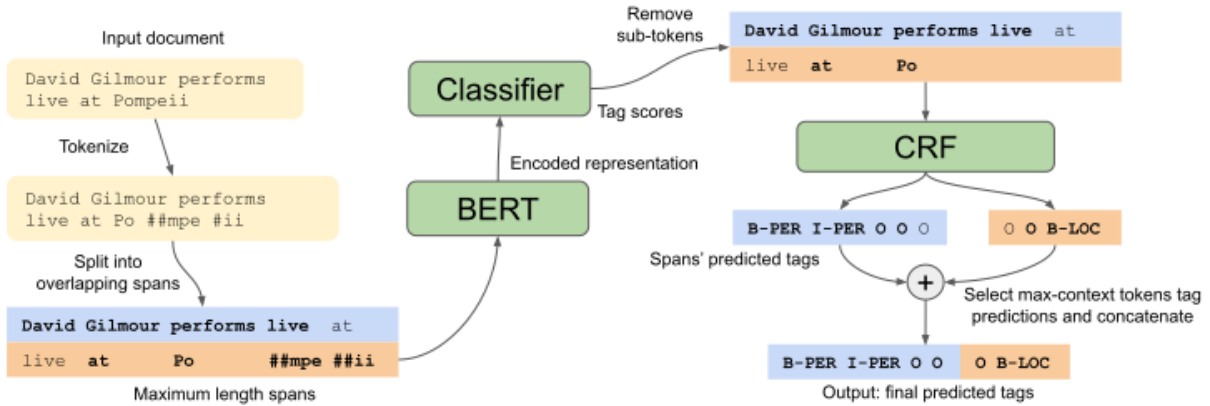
Input document

David Gilmour performs live at Pompeii

Tokenize

David Gilmour performs live at Po ##mpe #ii

Split into overlapping spans

David Gilmour performs live at

live at Po ##mpe ##ii

Maximum length spans

BERT

Encoded representation

Classifier

Tag scores

Remove sub-tokens

David Gilmour performs live at

live at Po

CRF

B-PER I-PER O O O

O O B-LOC

Spans' predicted tags

+

Select max-context tokens tag predictions and concatenate

B-PER I-PER O O

O B-LOC

Output: final predicted tags